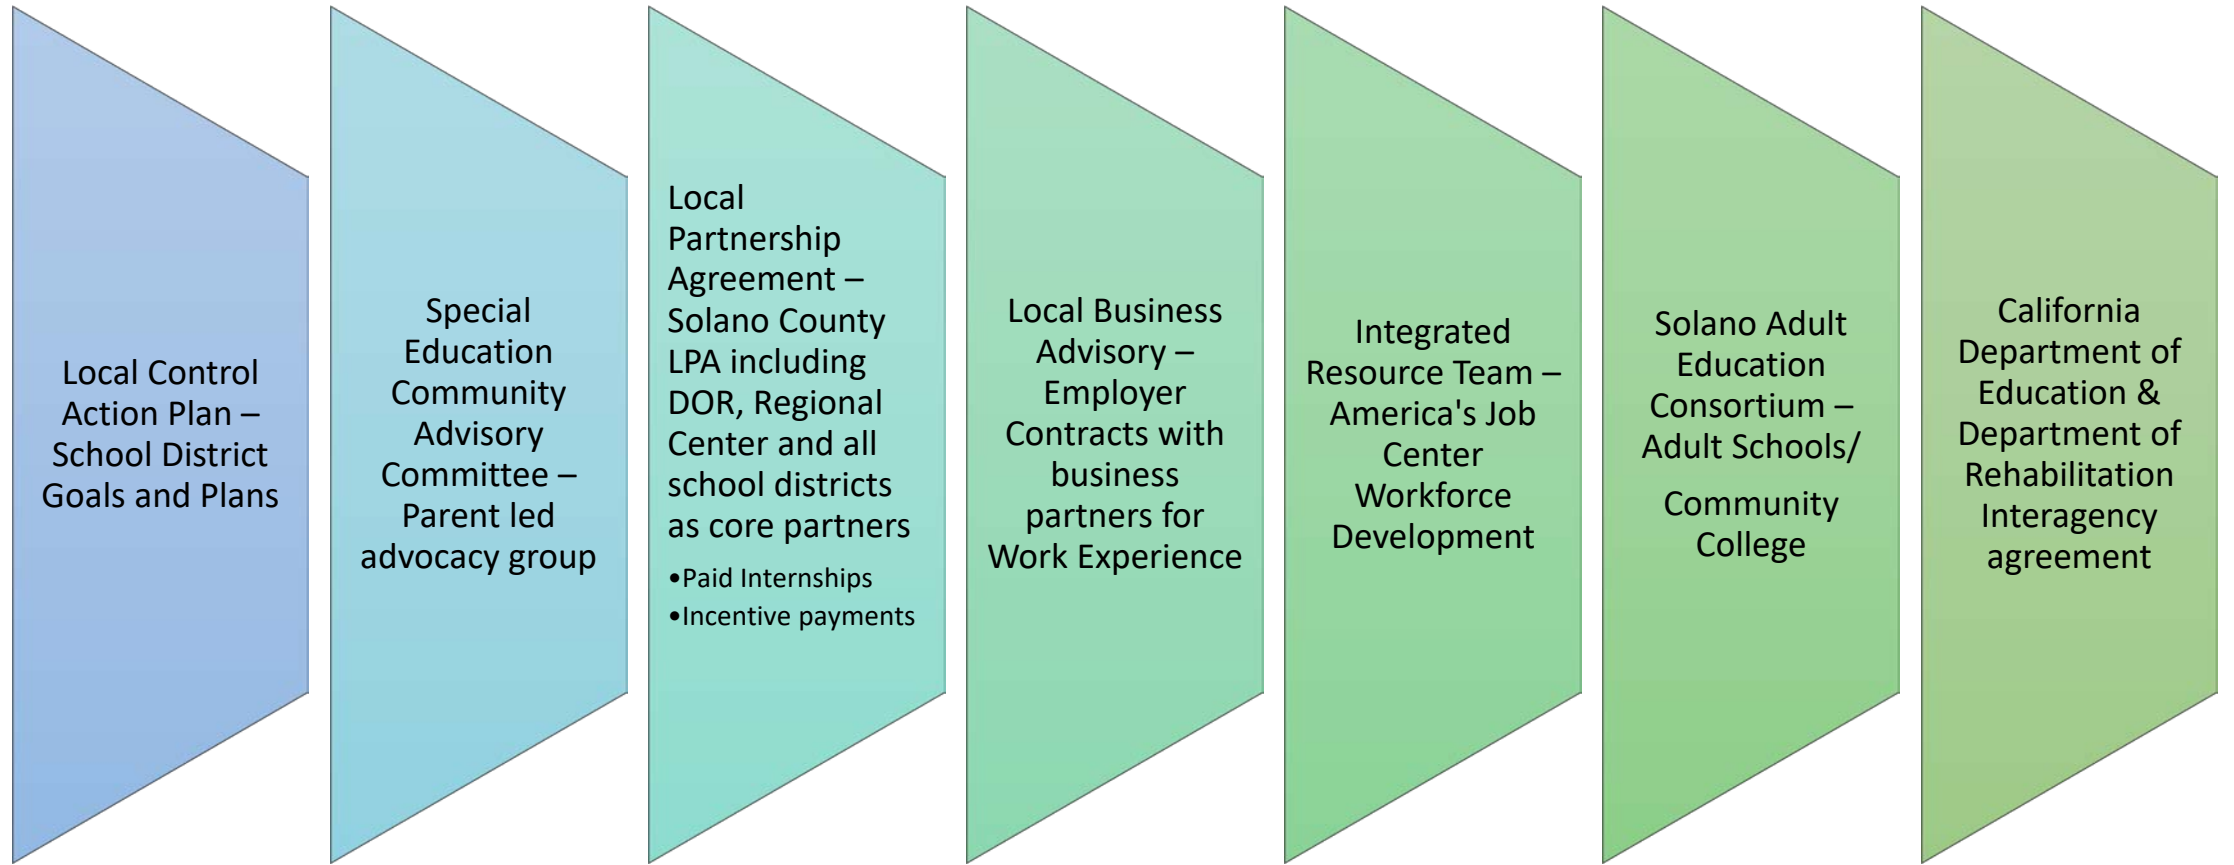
Local Control Action Plan – School District Goals and Plans

Special Education Community Advisory Committee – Parent led advocacy group

Local Partnership Agreement – Solano County LPA including DOR, Regional Center and all school districts as core partners

•Paid Internships
•Incentive payments

Local Business Advisory – Employer Contracts with business partners for Work Experience

Integrated Resource Team – America's Job Center Workforce Development

Solano Adult Education Consortium – Adult Schools/

Community College

California Department of Education & Department of Rehabilitation Interagency agreement